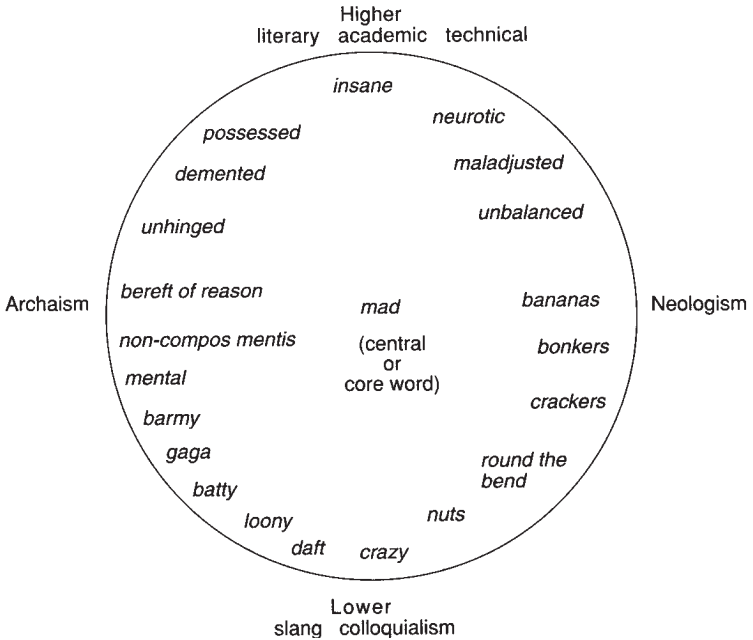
Higher
literary academic technical

insane

neurotic

possessed

maladjusted

demented

unbalanced

unhinged

Archaism

bereft of reason

mad

bananas

Neologism

non-compos mentis

(central or core word)

bonkers

mental

crackers

barmy

gaga

round the bend

batty

nuts

loony

daft

crazy

Lower
slang colloquialism